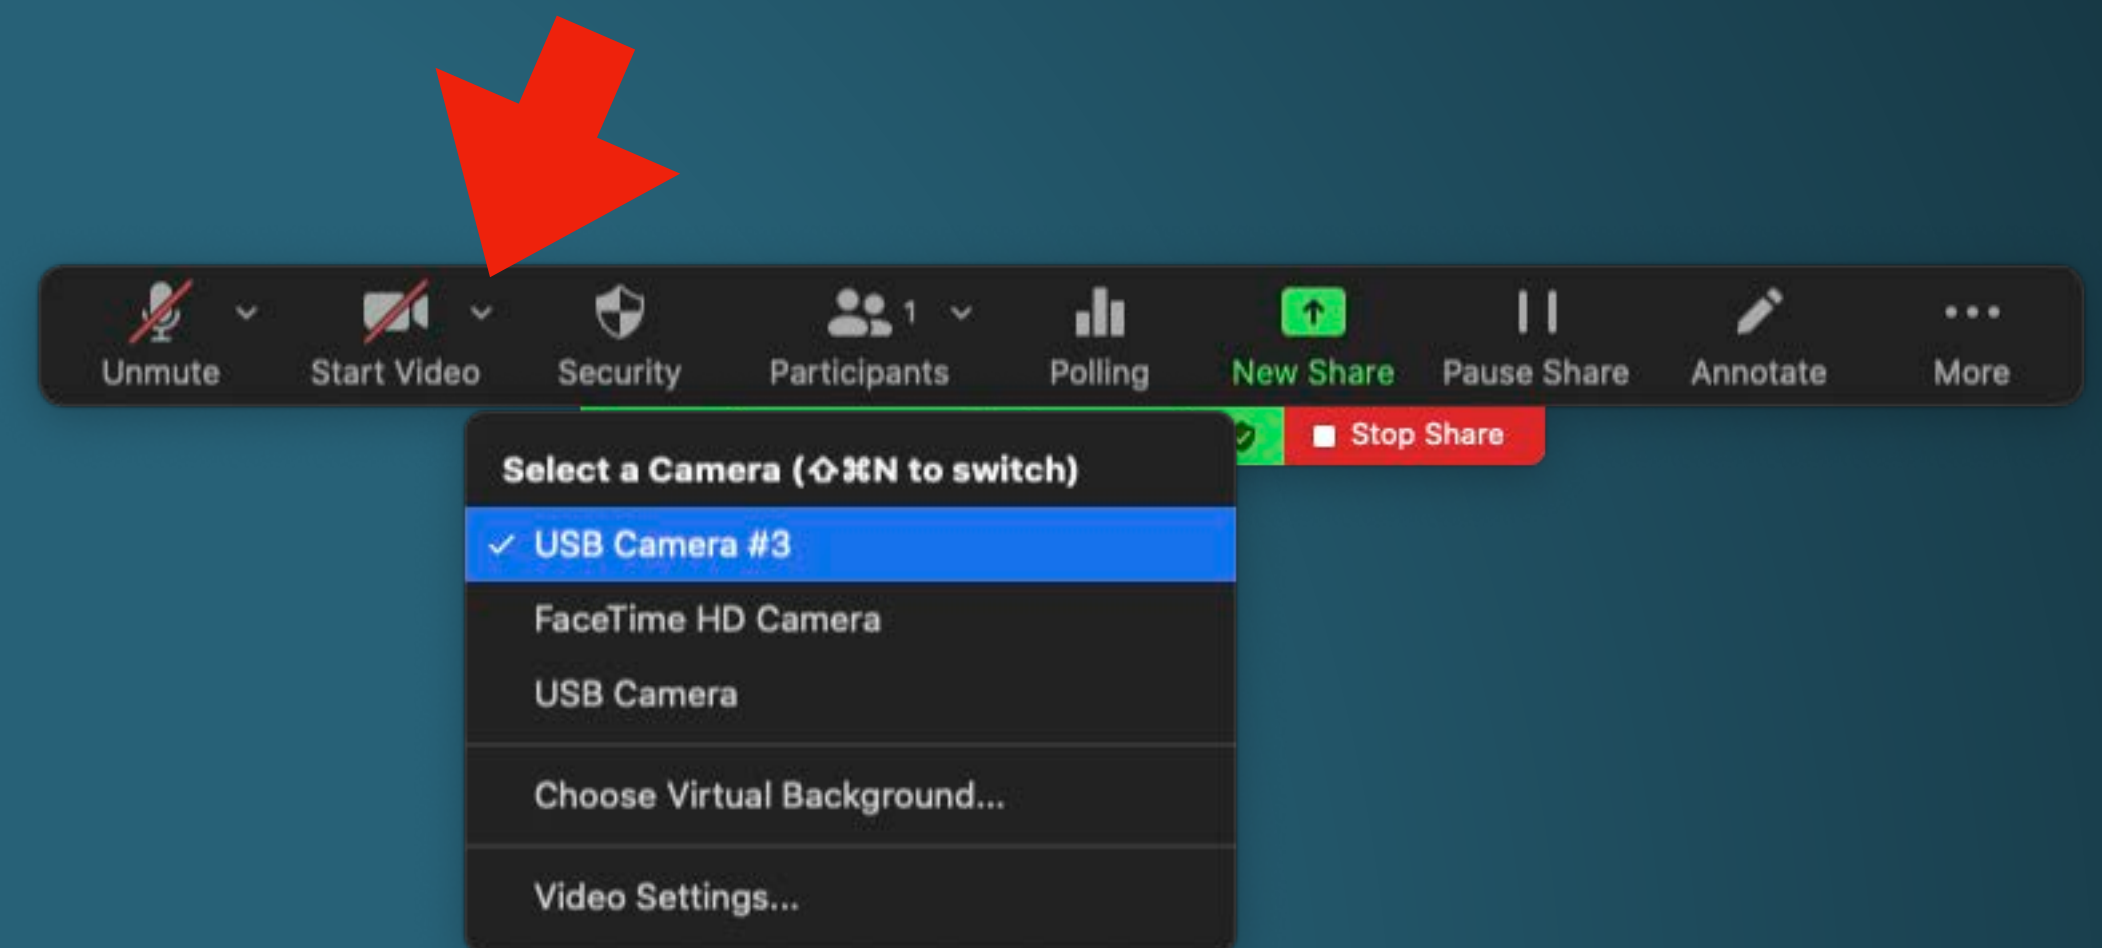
Unmute
Start Video
Security
1
Participants
Polling
New Share
Pause Share
Annotate
More

Stop Share

Select a Camera (⇧⌘N to switch)
✓ USB Camera #3
FaceTime HD Camera
USB Camera
Choose Virtual Background...
Video Settings...